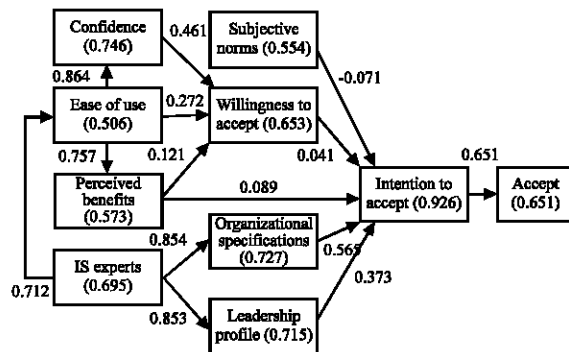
Confidence (0.746)

0.461

Subjective norms (0.554)

0.864

-0.071

Ease of use (0.506)

0.272

Willingness to accept (0.653)

0.757

0.121

0.041

0.651

Perceived benefits (0.573)

0.089

Intention to accept (0.926)

Accept (0.651)

0.854

Organizational specifications (0.727)

0.565

IS experts (0.695)

0.712

0.373

0.853

Leadership profile (0.715)